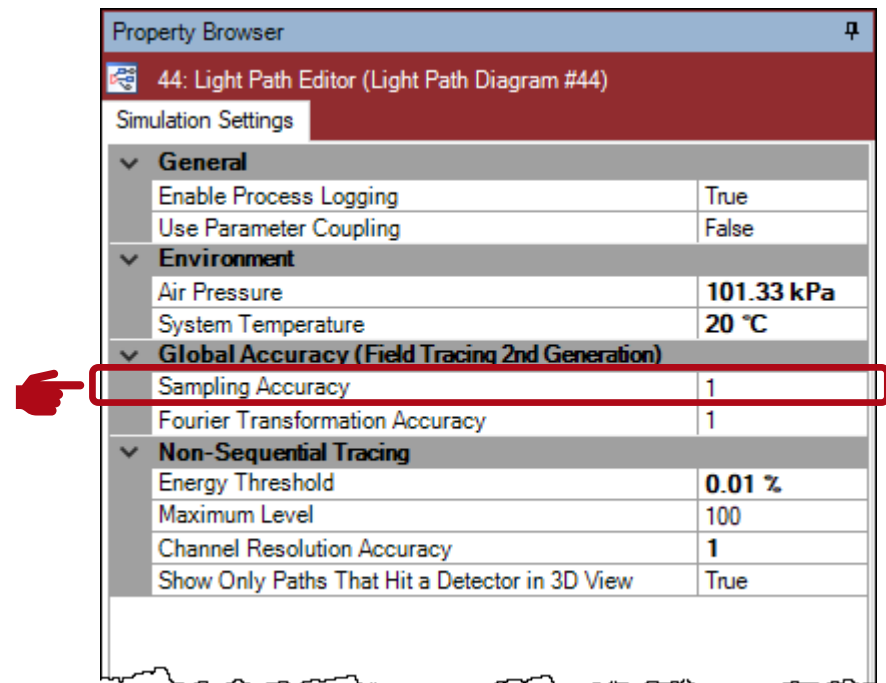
Property Browser

44: Light Path Editor (Light Path Diagram #44)

Simulation Settings

General

| | |
|---|---|
| Enable Process Logging | True |
| Use Parameter Coupling | False |

Environment

| | |
|---|---|
| Air Pressure | 101.33 kPa |
| System Temperature | 20 °C |

Global Accuracy (Field Tracing 2nd Generation)

| | |
|---|---|
| Sampling Accuracy | 1 |
| Fourier Transformation Accuracy | 1 |

Non-Sequential Tracing

| | |
|---|---|
| Energy Threshold | 0.01 % |
| Maximum Level | 100 |
| Channel Resolution Accuracy | 1 |
| Show Only Paths That Hit a Detector in 3D View | True |